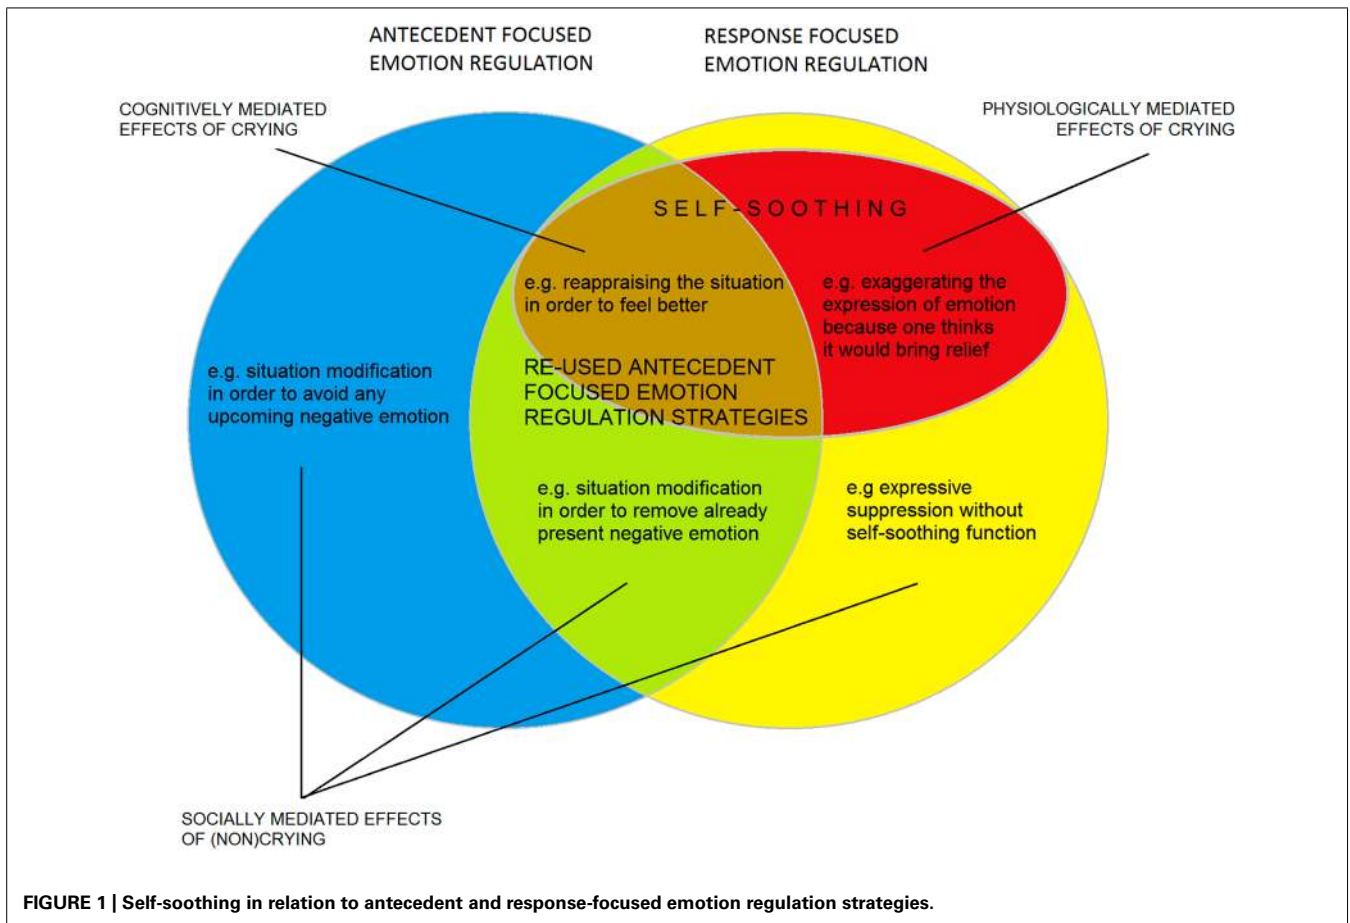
ANTECEDENT FOCUSED EMOTION REGULATION

RESPONSE FOCUSED EMOTION REGULATION

COGNITIVELY MEDIATED EFFECTS OF CRYING

PHYSIOLOGICALLY MEDIATED EFFECTS OF CRYING

SELF-SOOTHING

e.g. reappraising the situation in order to feel better

e.g. exaggerating the expression of emotion because one thinks it would bring relief

e.g. situation modification in order to avoid any upcoming negative emotion

RE-USED ANTECEDENT FOCUSED EMOTION REGULATION STRATEGIES

e.g. situation modification in order to remove already present negative emotion

e.g expressive suppression without self-soothing function

SOCIALLY MEDIATED EFFECTS OF (NON)CRYING

FIGURE 1 | Self-soothing in relation to antecedent and response-focused emotion regulation strategies.